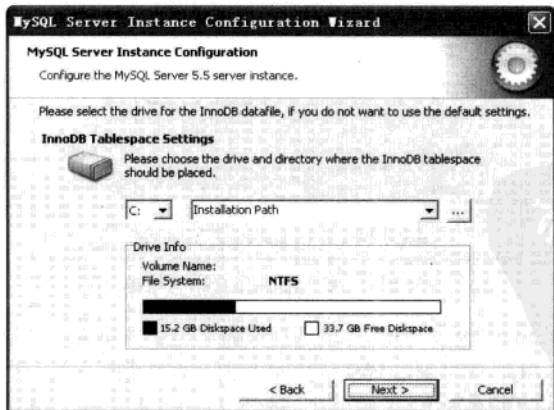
MySQL Server Instance Configuration Wizard

MySQL Server Instance Configuration

Configure the MySQL Server 5.5 server instance.

Please select the drive for the InnoDB datafile, if you do not want to use the default settings.

InnoDB Tablespace Settings

Please choose the drive and directory where the InnoDB tablespace should be placed.

C:

Installation Path

...

Drive Info

Volume Name:

File System: NTFS

15.2 GB Diskspace Used

33.7 GB Free Diskspace

< Back

Next >

Cancel